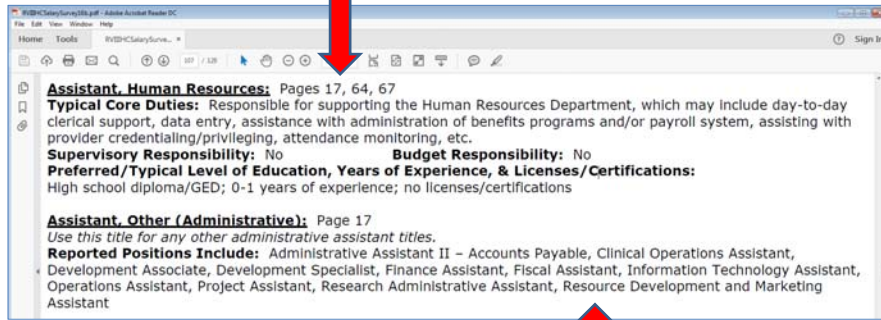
RVIDHCSalarySurvey16b.pdf - Adobe Acrobat Reader DC
File Edit View Window Help
Home Tools RVIDHCSalarySurve... ×
Sign In
107 / 128

Assistant, Human Resources: Pages 17, 64, 67
Typical Core Duties: Responsible for supporting the Human Resources Department, which may include day-to-day clerical support, data entry, assistance with administration of benefits programs and/or payroll system, assisting with provider credentialing/privileging, attendance monitoring, etc.
Supervisory Responsibility: No Budget Responsibility: No
Preferred/Typical Level of Education, Years of Experience, & Licenses/Certifications:
High school diploma/GED; 0-1 years of experience; no licenses/certifications

Assistant, Other (Administrative): Page 17
Use this title for any other administrative assistant titles.
Reported Positions Include: Administrative Assistant II – Accounts Payable, Clinical Operations Assistant, Development Associate, Development Specialist, Finance Assistant, Fiscal Assistant, Information Technology Assistant, Operations Assistant, Project Assistant, Research Administrative Assistant, Resource Development and Marketing Assistant